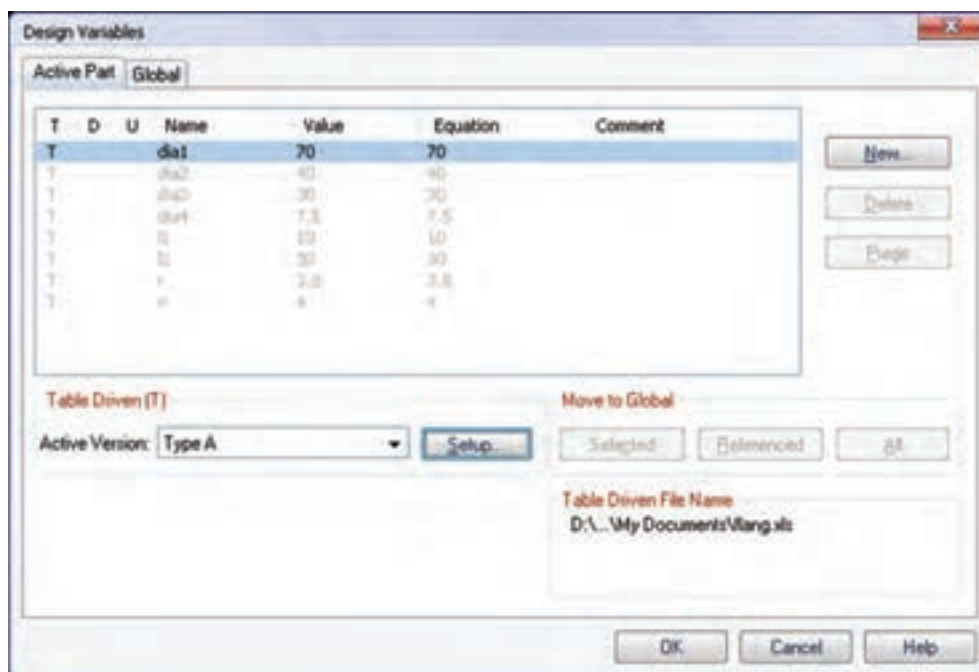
Design Variables

Active Part | Global

| T | D | U | Name | Value | Equation | Comment |
|---|---|---|---|---|---|---|
| T | | | dia1 | 70 | 70 | |
| T | | | dia2 | 40 | 40 | |
| T | | | dia3 | 30 | 30 | |
| T | | | dia4 | 7.5 | 7.5 | |
| T | | | l1 | 10 | 10 | |
| T | | | l2 | 30 | 30 | |
| T | | | r | 3.8 | 3.8 | |
| T | | | n | 4 | 4 | |

New...

Delete

Purge

Table Driven (T)

Active Version: Type A

Setup...

Move to Global

Selected

Referenced

All

Table Driven File Name

D:\...\My Documents\flang.xls

OK

Cancel

Help